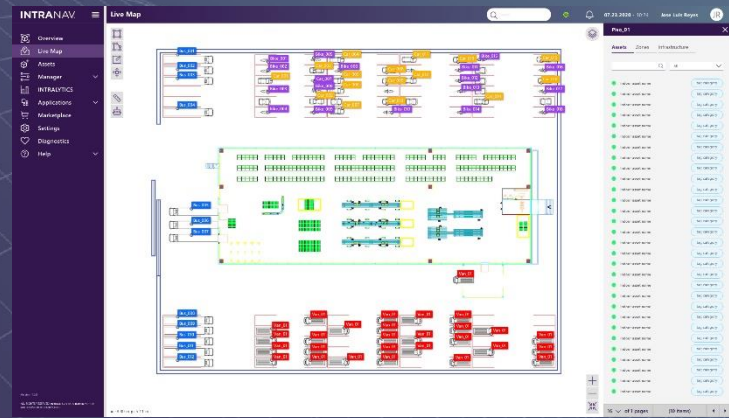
INTRANAV.
Live Map
07.23.2020 · 10:14
Jose Luis Reyes
JR

Overview
Live Map
Assets
Manager
INTRALYTICS
Applications
Marketplace
Settings
Diagnostics
Help

Pos_01
Assets
Zones
Infrastructure

of 1 pages
(30 items)